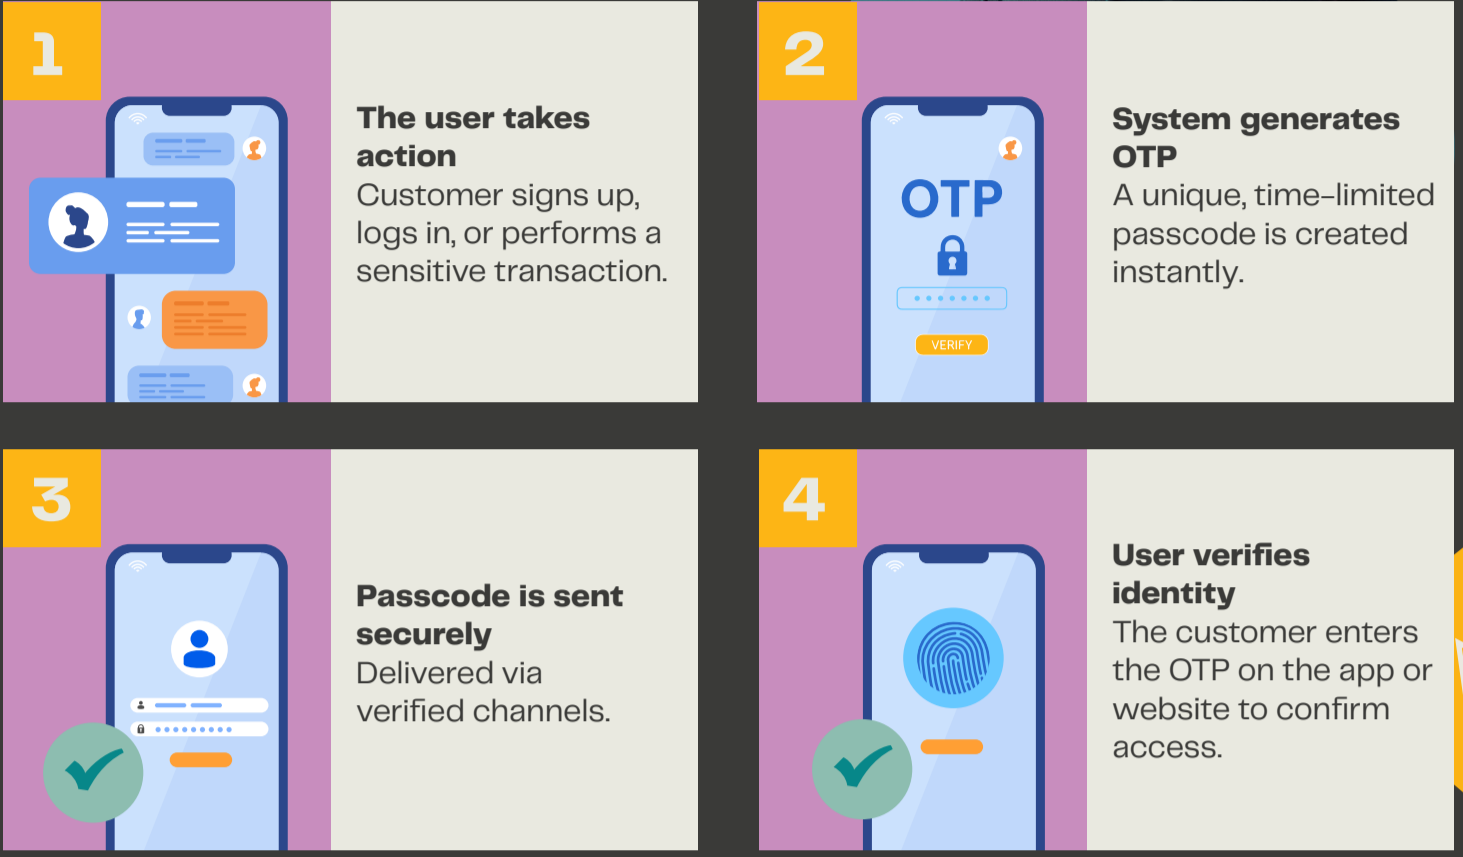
1

The user takes action
Customer signs up, logs in, or performs a sensitive transaction.

2

OTP

VERIFY

System generates OTP
A unique, time-limited passcode is created instantly.

3

Passcode is sent securely
Delivered via verified channels.

4

User verifies identity
The customer enters the OTP on the app or website to confirm access.